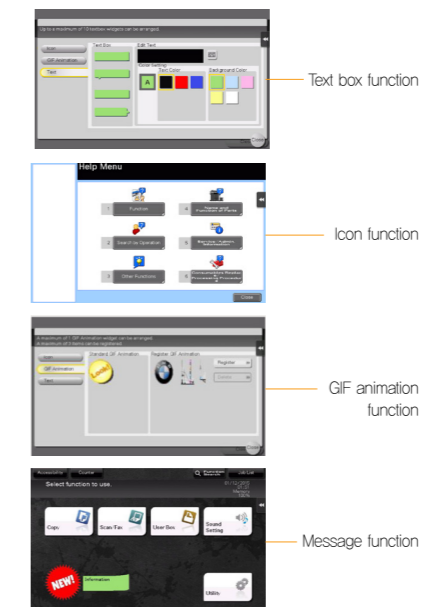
Up to a maximum of 10 textbox widgets can be arranged.

Icon

GIF Animation

Text

Text Box

Edit Text

Color Setting

Text Color

Background Color

A

Close

Text box function

Help Menu

1 Function

4 Name and Function of Parts

2 Search by Operation

5 Service / Admin. Information

3 Other Functions

6 Consumables Replacement / Processing Procedure

Close

Icon function

A maximum of 1 GIF Animation widget can be arranged.
A maximum of 1 items can be registered.

Icon

GIF Animation

Text

Standard GIF Animation

Register GIF Animation

Register

Delete

GIF animation function

Accessibility

Counter

Job List

Select function to use.

Copy

Scan/Fax

User Box

Sound Setting

NEW!

Information

Utility

Message function